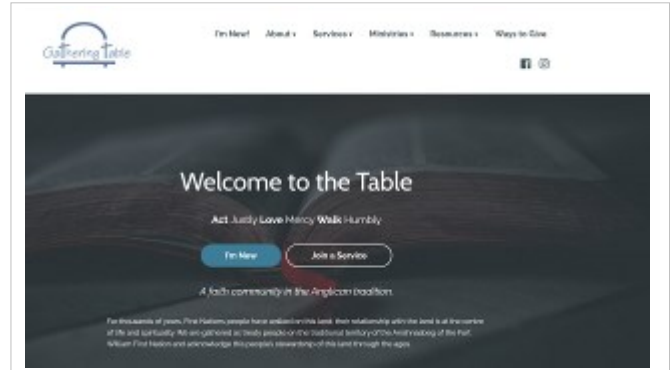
Gathering Table

I'm New! About ▾ Services ▾ Ministries ▾ Resources ▾ Ways to Give

Welcome to the Table

Act Justly Love Mercy Walk Humbly

I'm New

Join a Service

A faith community in the Anglican tradition.

For thousands of years, First Nations people have walked on this land; their relationship with the land is at the centre of life and spirituality. We are gathered as treaty people on the traditional territory of the Anishinaabeg of the Fort William First Nation and acknowledge this people's stewardship of this land through the ages.